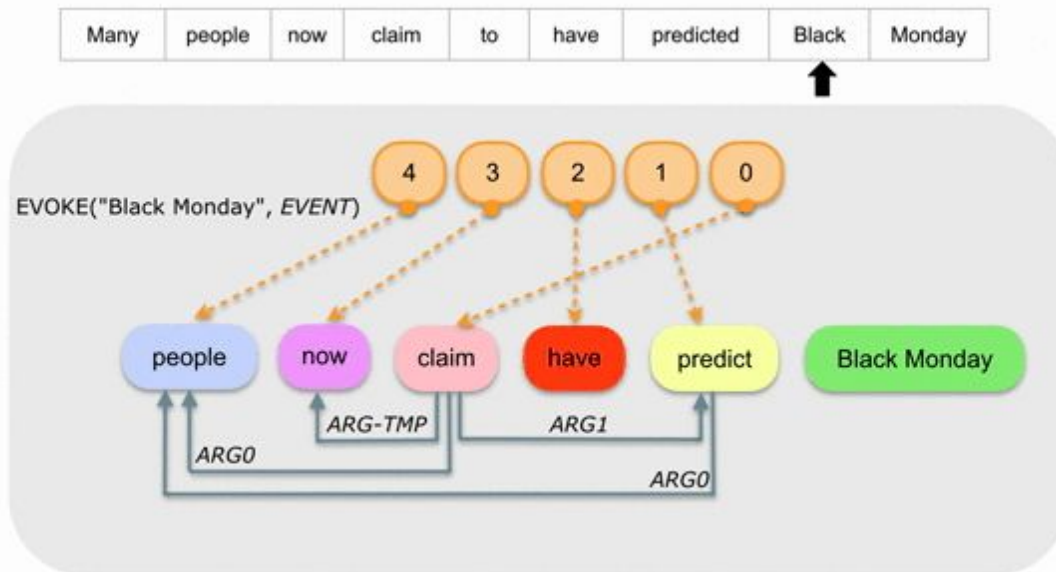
| Many | people | now | claim | to | have | predicted | Black | Monday |
|---|---|---|---|---|---|---|---|---|

4 3 2 1 0

EVOKE("Black Monday", *EVENT*)

people now claim have predict Black Monday

*ARG-TMP* *ARG1*

*ARG0*

*ARG0*